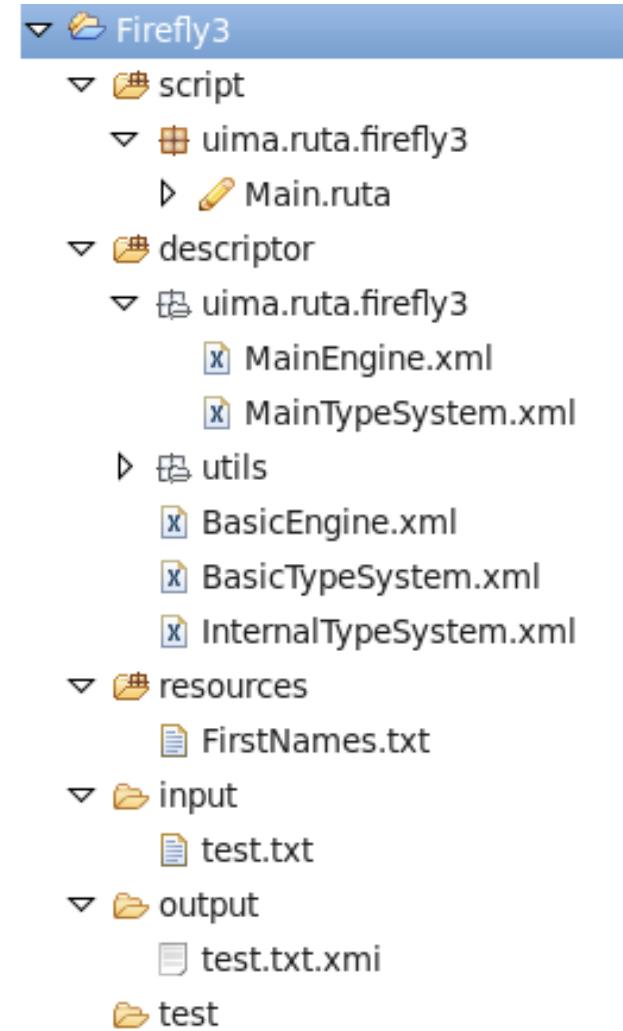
Firefly3
script
uima.ruta.firefly3
Main.ruta
descriptor
uima.ruta.firefly3
MainEngine.xml
MainTypeSystem.xml
utils
BasicEngine.xml
BasicTypeSystem.xml
InternalTypeSystem.xml
resources
FirstNames.txt
input
test.txt
output
test.txt.xmi
test